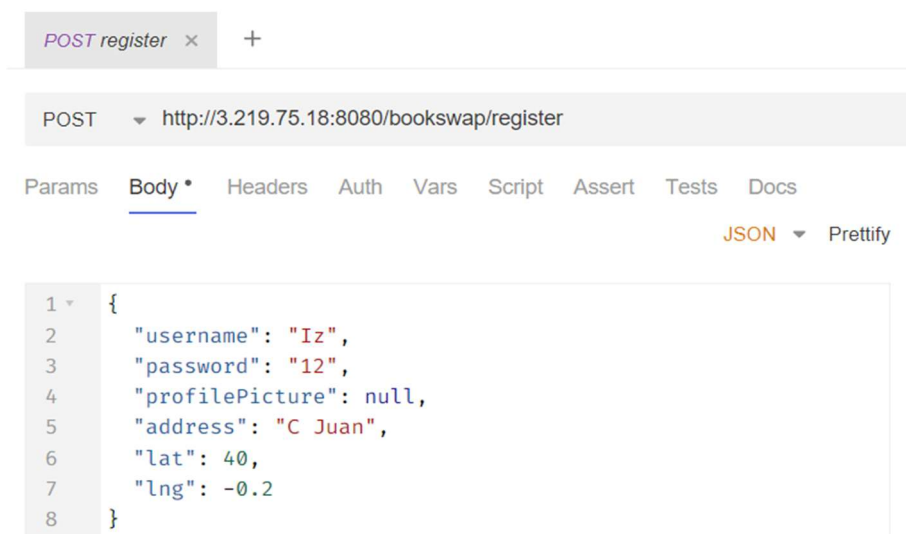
POST register ×   +

POST   http://3.219.75.18:8080/bookswap/register

Params   Body •   Headers   Auth   Vars   Script   Assert   Tests   Docs

JSON   Prettify

1 {
2   "username": "Iz",
3   "password": "12",
4   "profilePicture": null,
5   "address": "C Juan",
6   "lat": 40,
7   "lng": -0.2
8 }